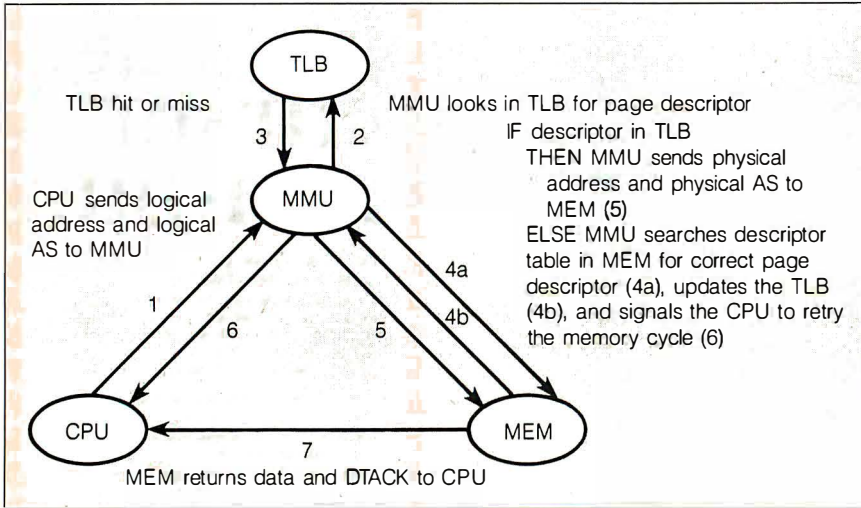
TLB

TLB hit or miss

MMU looks in TLB for page descriptor
IF descriptor in TLB
THEN MMU sends physical address and physical AS to MEM (5)
ELSE MMU searches descriptor table in MEM for correct page descriptor (4a), updates the TLB (4b), and signals the CPU to retry the memory cycle (6)

3

2

MMU

CPU sends logical address and logical AS to MMU

4a

1

6

5

4b

CPU

MEM

7

MEM returns data and DTACK to CPU